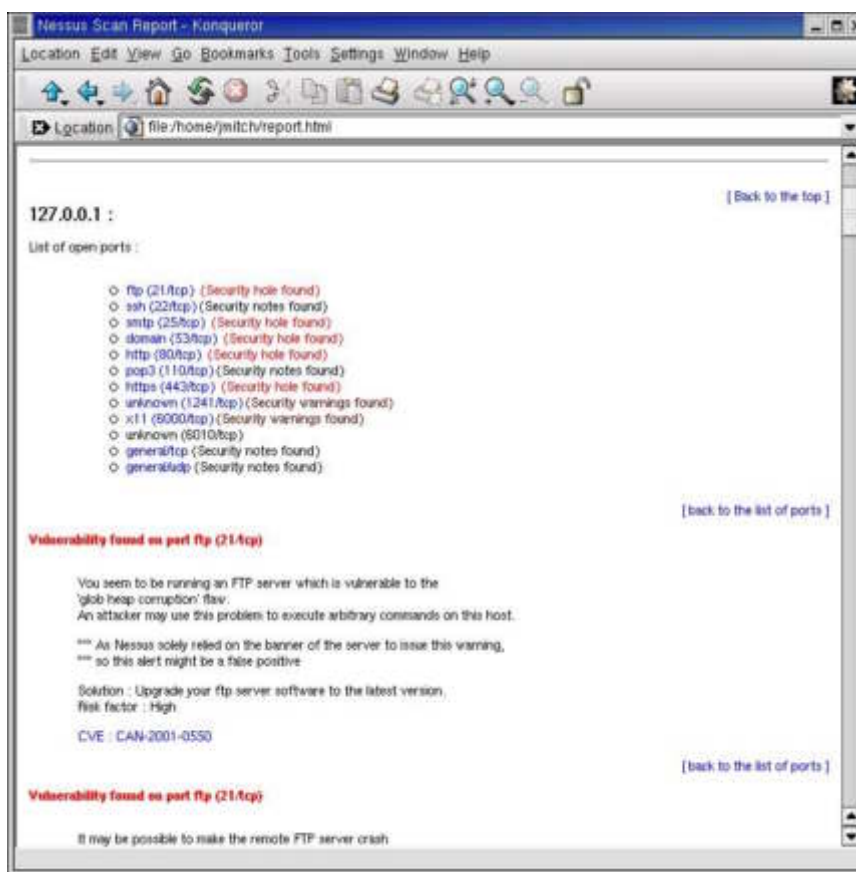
Nessus Scan Report - Konqueror

Location Edit View Go Bookmarks Tools Settings Window Help

Location file:/home/jmitch/report.html

[ Back to the top ]

127.0.0.1 :

List of open ports :

- ftp (21/tcp) (Security hole found)
- ssh (22/tcp) (Security notes found)
- smtp (25/tcp) (Security hole found)
- domain (53/tcp) (Security hole found)
- http (80/tcp) (Security hole found)
- pop3 (110/tcp) (Security notes found)
- https (443/tcp) (Security hole found)
- unknown (1241/tcp) (Security warnings found)
- x11 (6000/tcp) (Security warnings found)
- unknown (6010/tcp)
- general/tcp (Security notes found)
- general/udp (Security notes found)

[ back to the list of ports ]

Vulnerability found on port ftp (21/tcp)

You seem to be running an FTP server which is vulnerable to the 'glob heap corruption' flaw.
An attacker may use this problem to execute arbitrary commands on this host.

*** As Nessus solely relied on the banner of the server to issue this warning,
*** so this alert might be a false positive

Solution : Upgrade your ftp server software to the latest version.
Risk factor : High

CVE : CAN-2001-0550

[ back to the list of ports ]

Vulnerability found on port ftp (21/tcp)

It may be possible to make the remote FTP server crash